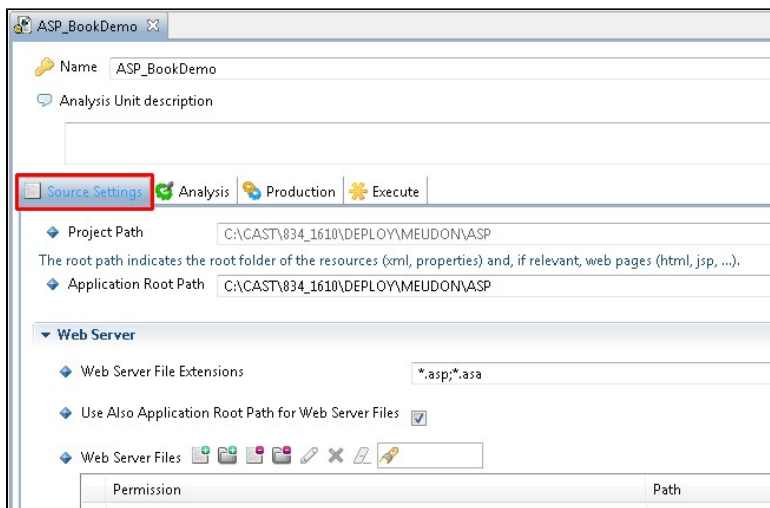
ASP_BookDemo ☒

Name ASP_BookDemo

Analysis Unit description

Source Settings | Analysis | Production | Execute

Project Path C:\CAST\834_1610\DEPLOY\MEUDON\ASP

The root path indicates the root folder of the resources (xml, properties) and, if relevant, web pages (html, jsp, ...).

Application Root Path C:\CAST\834_1610\DEPLOY\MEUDON\ASP

Web Server

Web Server File Extensions *.asp;*.asa

Use Also Application Root Path for Web Server Files

Web Server Files

| Permission | Path |
|---|---|